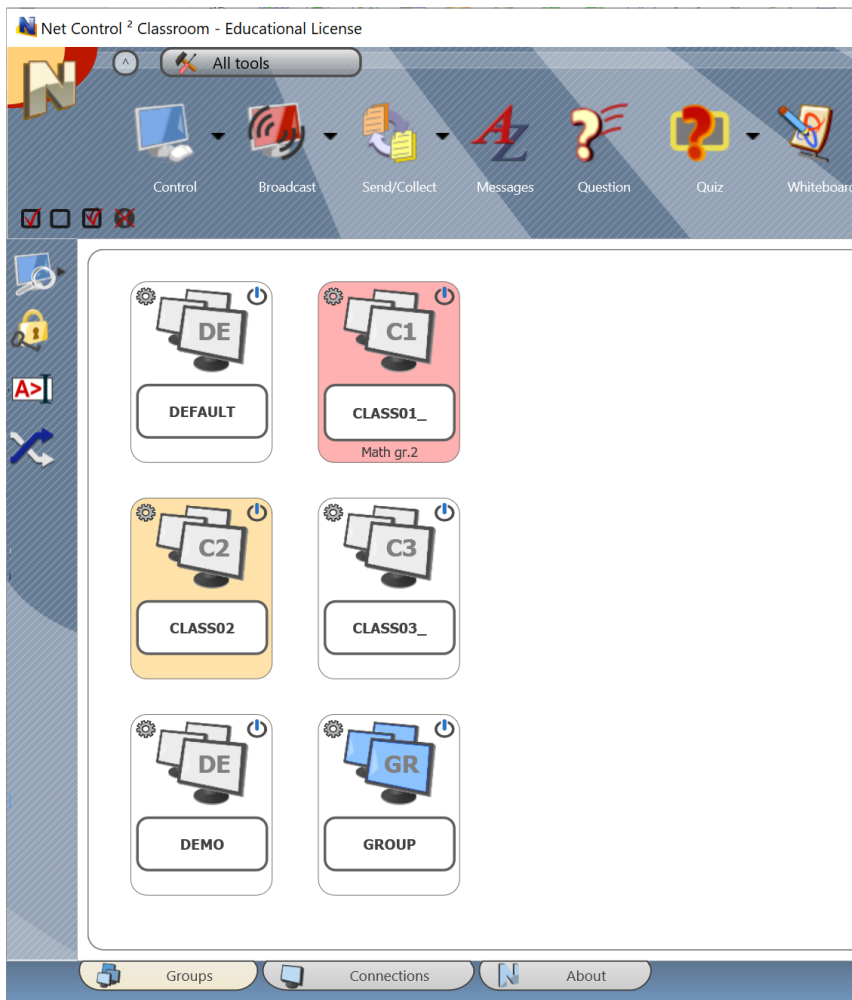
Net Control ² Classroom - Educational License

All tools

Control
Broadcast
Send/Collect
Messages
Question
Quiz
Whiteboa

A>

DE
DEFAULT

C1
CLASS01_
Math gr.2

C2
CLASS02

C3
CLASS03_

DE
DEMO

GR
GROUP

Groups
Connections
About